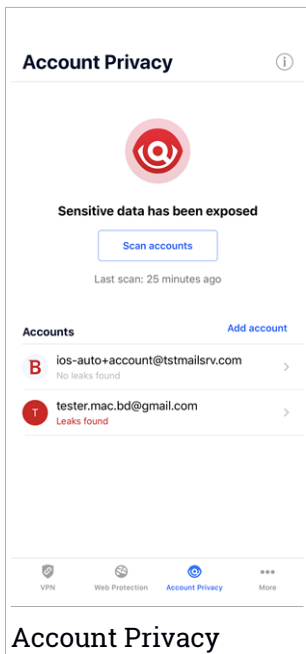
Account Privacy

Sensitive data has been exposed

Scan accounts

Last scan: 25 minutes ago

Accounts

Add account

B
ios-auto+account@tstmailsrv.com
No leaks found

T
tester.mac.bd@gmail.com
Leaks found

VPN
Web Protection
Account Privacy
More

Account Privacy